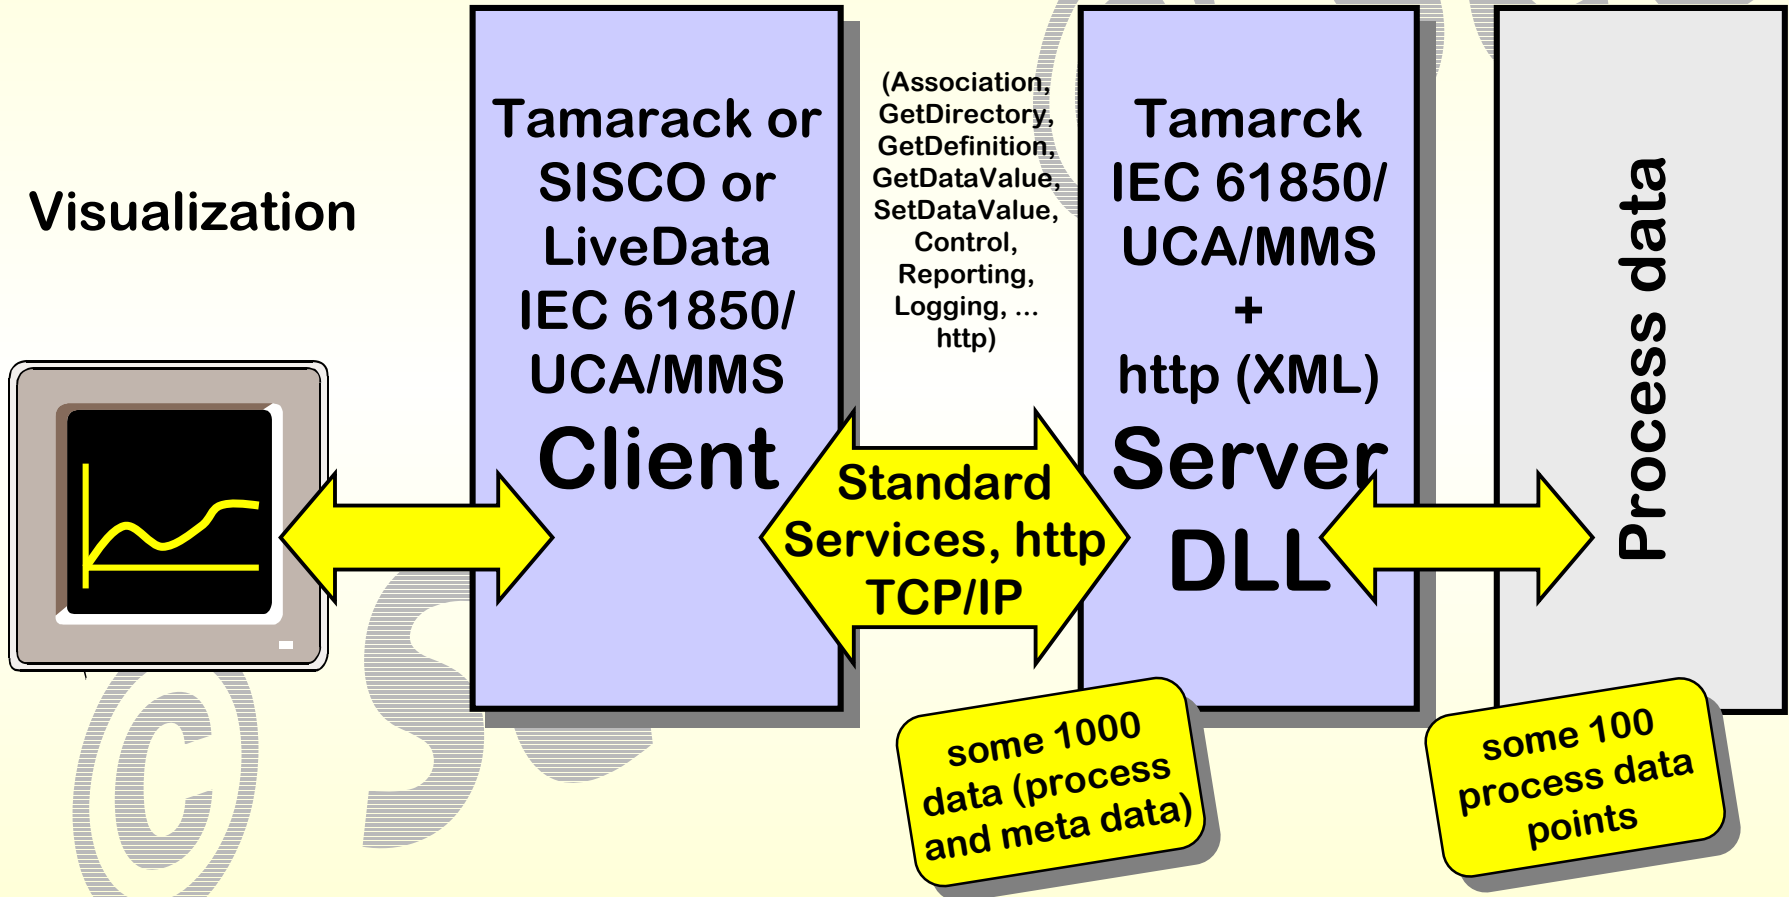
Visualization

Tamarack or SISCO or LiveData IEC 61850/ UCA/MMS Client

(Association, GetDirectory, GetDefinition, GetDataValue, SetDataValue, Control, Reporting, Logging, ... http)

Standard Services, http TCP/IP

Tamarck IEC 61850/ UCA/MMS + http (XML) Server DLL

Process data

some 1000 data (process and meta data)

some 100 process data points